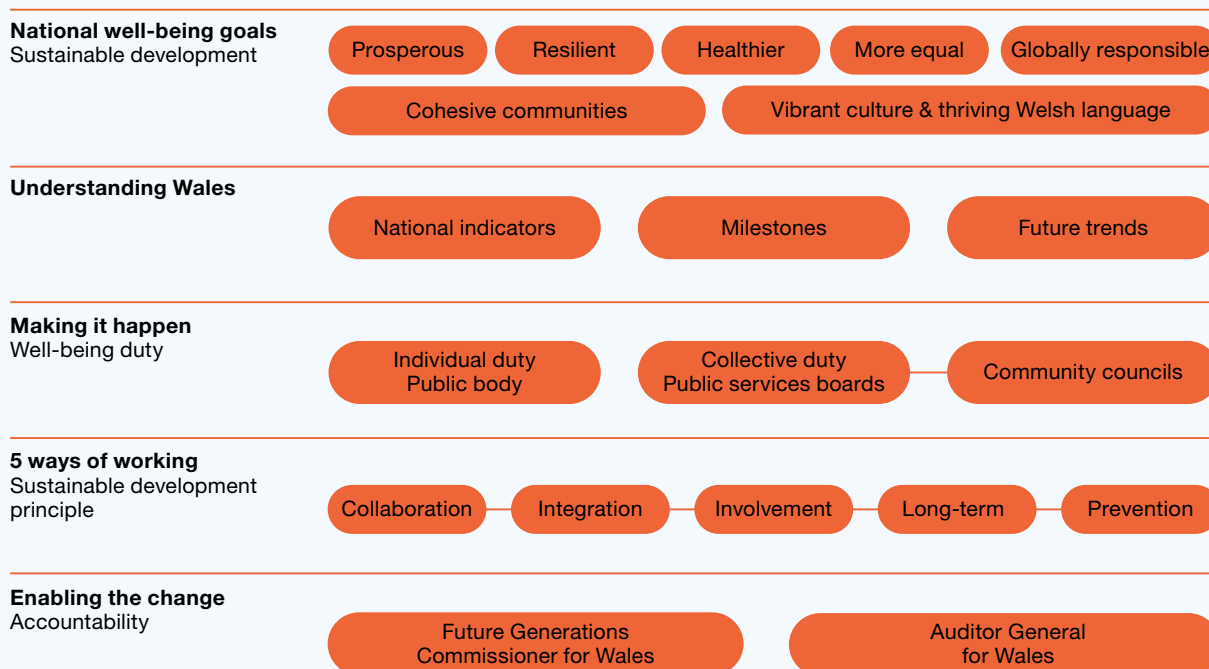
**National well-being goals**
Sustainable development

Prosperous
Resilient
Healthier
More equal
Globally responsible
Cohesive communities
Vibrant culture & thriving Welsh language

**Understanding Wales**

National indicators
Milestones
Future trends

**Making it happen**
Well-being duty

Individual duty
Public body
Collective duty
Public services boards
Community councils

**5 ways of working**
Sustainable development principle

Collaboration
Integration
Involvement
Long-term
Prevention

**Enabling the change**
Accountability

Future Generations
Commissioner for Wales
Auditor General
for Wales